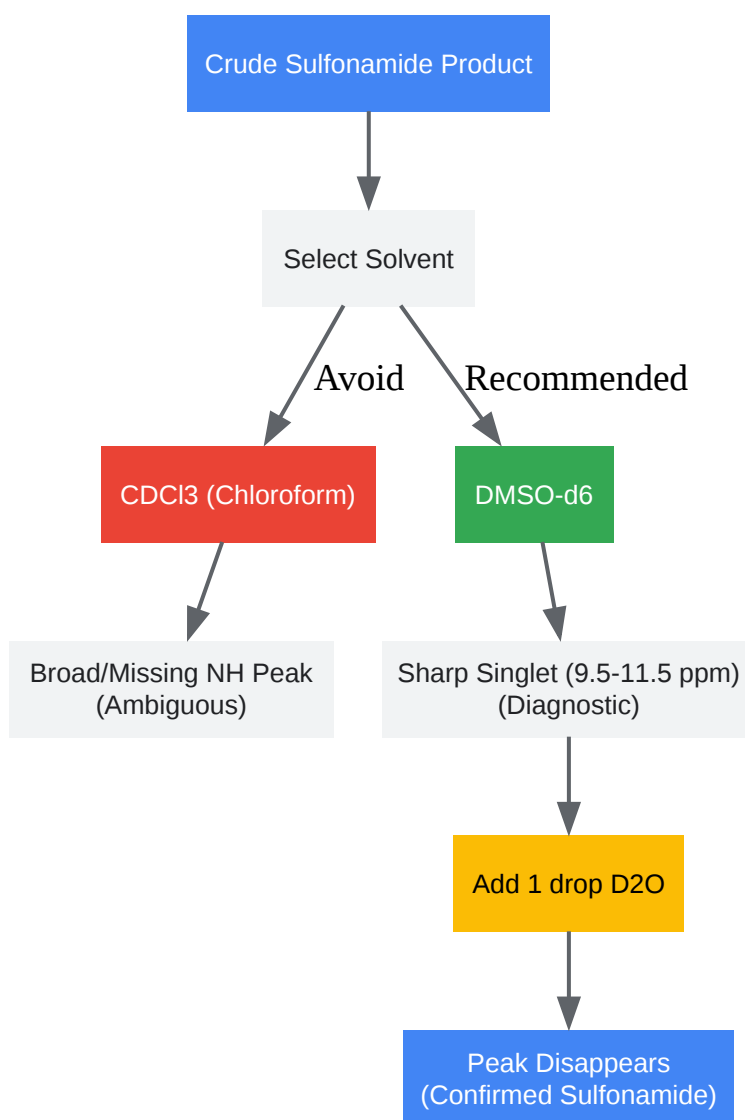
Crude Sulfonamide Product

Select Solvent

Avoid

Recommended

CDCl3 (Chloroform)

DMSO-d6

Broad/Missing NH Peak (Ambiguous)

Sharp Singlet (9.5-11.5 ppm) (Diagnostic)

Add 1 drop D2O

Peak Disappears (Confirmed Sulfonamide)